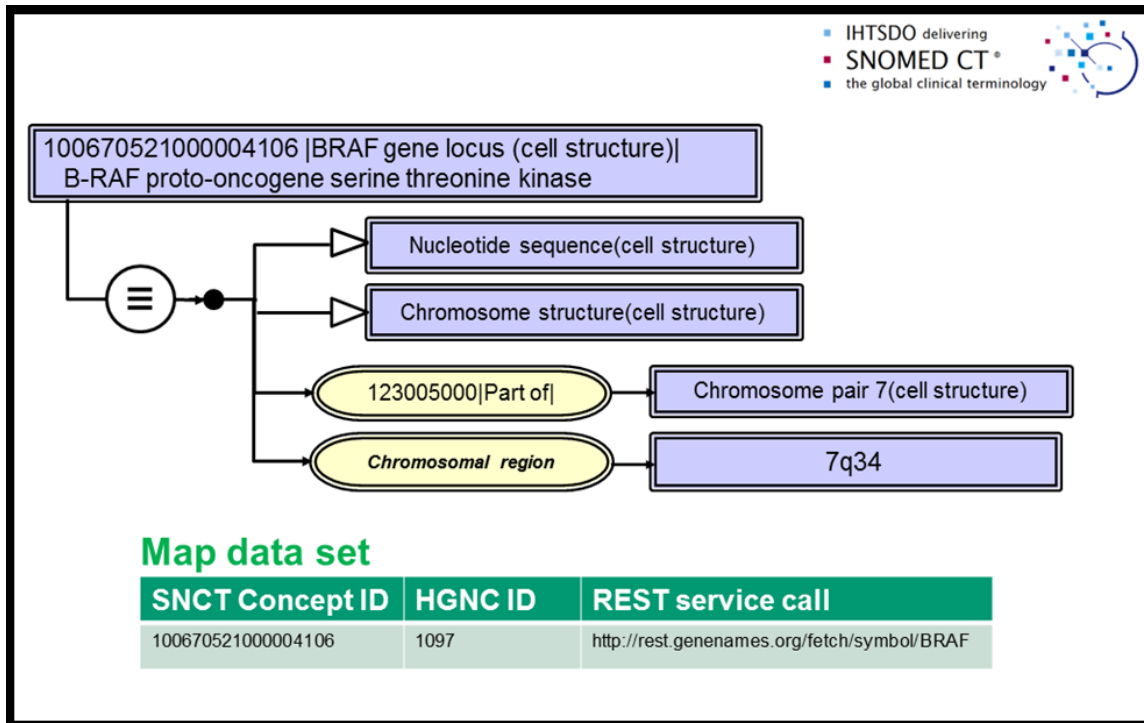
IHTSDO delivering
SNOMED CT®
the global clinical terminology

100670521000004106 |BRAF gene locus (cell structure)|
B-RAF proto-oncogene serine threonine kinase

≡

Nucleotide sequence(cell structure)

Chromosome structure(cell structure)

123005000|Part of|

Chromosome pair 7(cell structure)

Chromosomal region

7q34

Map data set

| SNCT Concept ID | HGNC ID | REST service call |
|---|---|---|
| 100670521000004106 | 1097 | http://rest.genenames.org/fetch/symbol/BRAF |